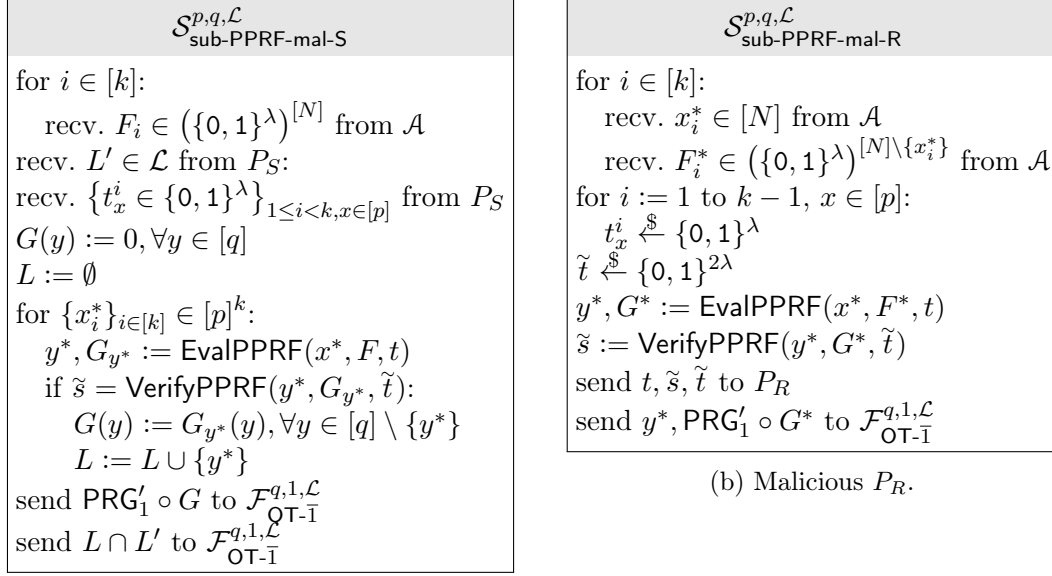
$\mathcal{S}^{p,q,\mathcal{L}}_{\text{sub-PPRF-mal-S}}$

for $i \in [k]$:
recv. $F_i \in \left(\{0,1\}^\lambda\right)^{[N]}$ from $\mathcal{A}$
recv. $L' \in \mathcal{L}$ from $P_S$:
recv. $\left\{t^i_x \in \{0,1\}^\lambda\right\}_{1\le i<k, x\in[p]}$ from $P_S$
$G(y) := 0, \forall y \in [q]$
$L := \emptyset$
for $\{x^*_i\}_{i\in[k]} \in [p]^k$:
$y^*, G_{y^*} := \mathsf{EvalPPRF}(x^*, F, t)$
if $\widetilde{s} = \mathsf{VerifyPPRF}(y^*, G_{y^*}, \widetilde{t})$:
$G(y) := G_{y^*}(y), \forall y \in [q] \setminus \{y^*\}$
$L := L \cup \{y^*\}$
send $\mathsf{PRG}'_1 \circ G$ to $\mathcal{F}^{q,1,\mathcal{L}}_{\mathsf{OT}\text{-}\bar{1}}$
send $L \cap L'$ to $\mathcal{F}^{q,1,\mathcal{L}}_{\mathsf{OT}\text{-}\bar{1}}$

$\mathcal{S}^{p,q,\mathcal{L}}_{\text{sub-PPRF-mal-R}}$

for $i \in [k]$:
recv. $x^*_i \in [N]$ from $\mathcal{A}$
recv. $F^*_i \in \left(\{0,1\}^\lambda\right)^{[N]\setminus\{x^*_i\}}$ from $\mathcal{A}$
for $i := 1$ to $k-1$, $x \in [p]$:
$t^i_x \xleftarrow{\$} \{0,1\}^\lambda$
$\widetilde{t} \xleftarrow{\$} \{0,1\}^{2\lambda}$
$y^*, G^* := \mathsf{EvalPPRF}(x^*, F^*, t)$
$\widetilde{s} := \mathsf{VerifyPPRF}(y^*, G^*, \widetilde{t})$
send $t, \widetilde{s}, \widetilde{t}$ to $P_R$
send $y^*, \mathsf{PRG}'_1 \circ G^*$ to $\mathcal{F}^{q,1,\mathcal{L}}_{\mathsf{OT}\text{-}\bar{1}}$

(b) Malicious $P_R$.